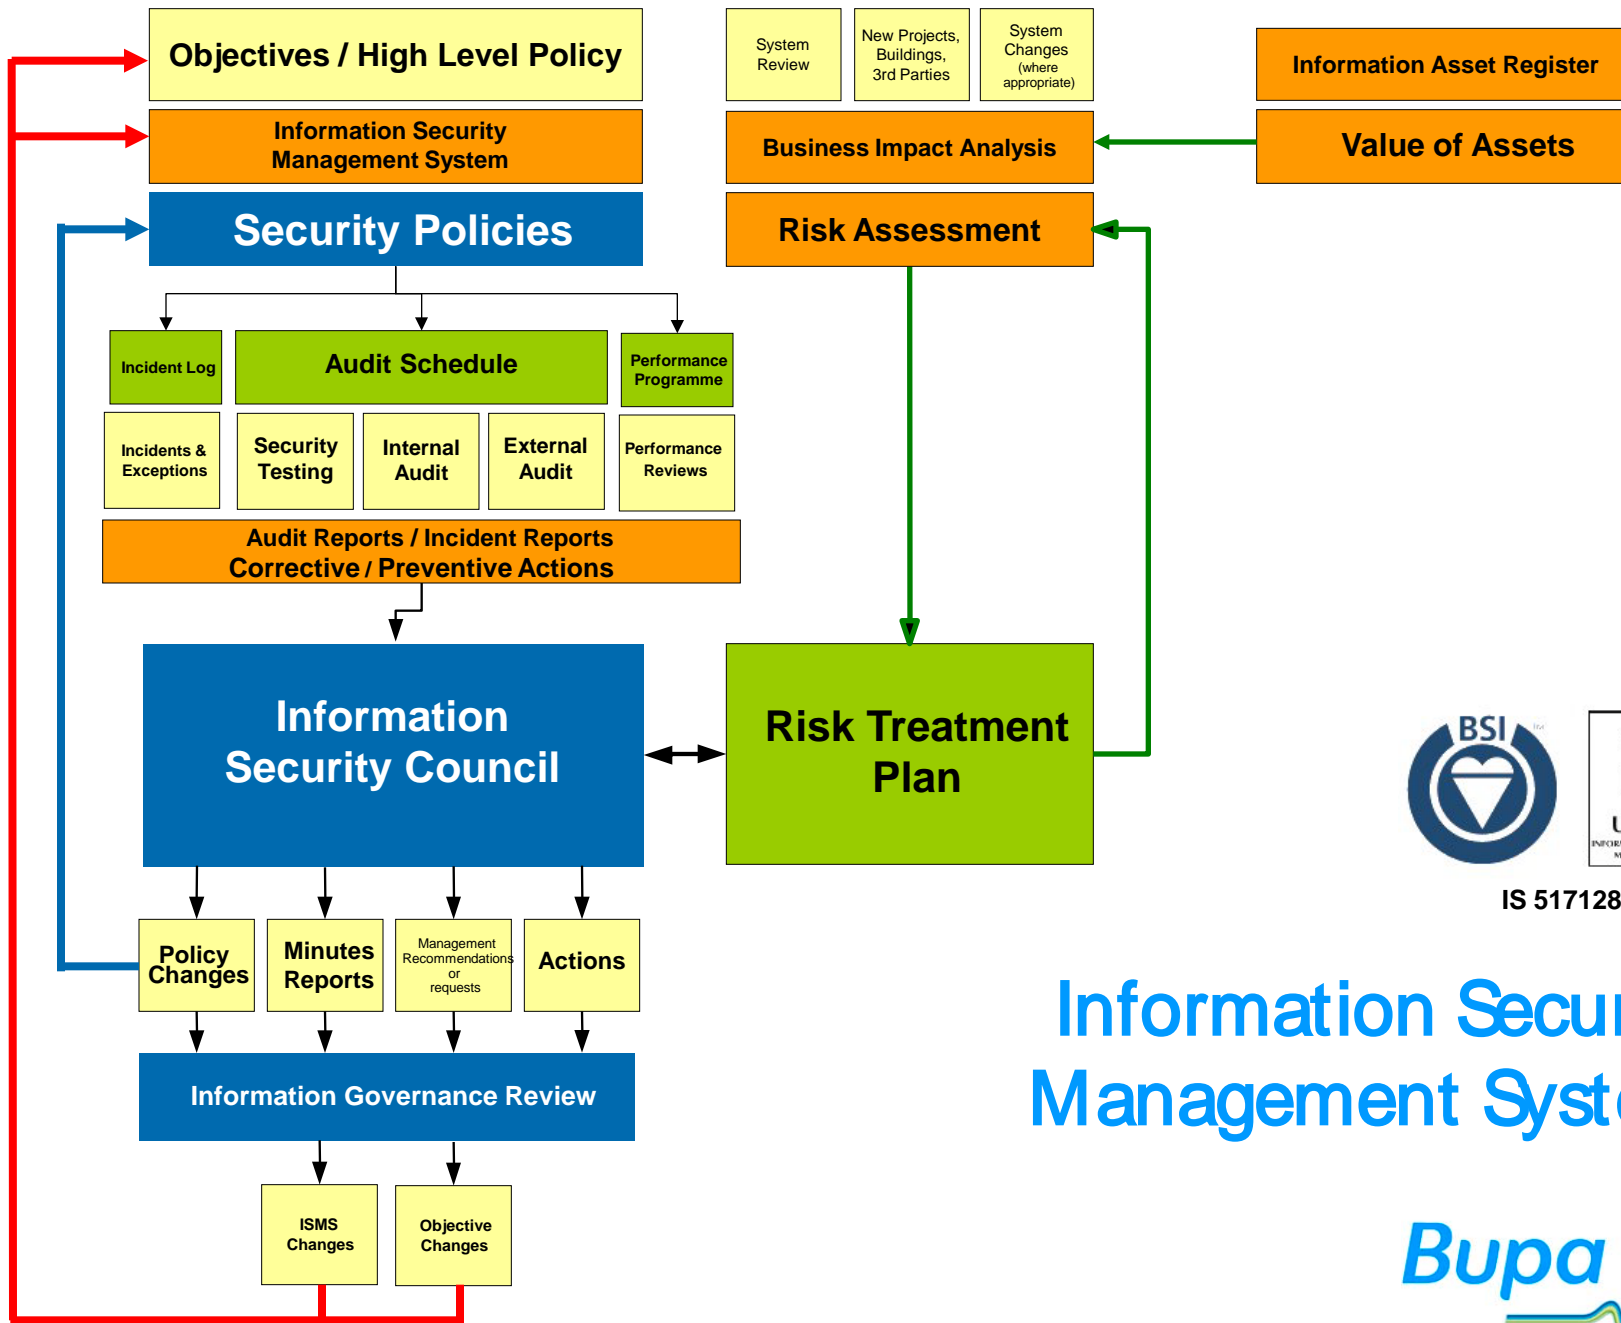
Objectives / High Level Policy

Information Security Management System

Security Policies

Incident Log

Audit Schedule

Performance Programme

Incidents & Exceptions

Security Testing

Internal Audit

External Audit

Performance Reviews

Audit Reports / Incident Reports
Corrective / Preventive Actions

Information Security Council

Policy Changes

Minutes Reports

Management Recommendations or requests

Actions

Information Governance Review

ISMS Changes

Objective Changes

System Review

New Projects, Buildings, 3rd Parties

System Changes (where appropriate)

Information Asset Register

Business Impact Analysis

Value of Assets

Risk Assessment

Risk Treatment Plan

BSI

IS 517128

Information Secu

Management Syst

Bupa